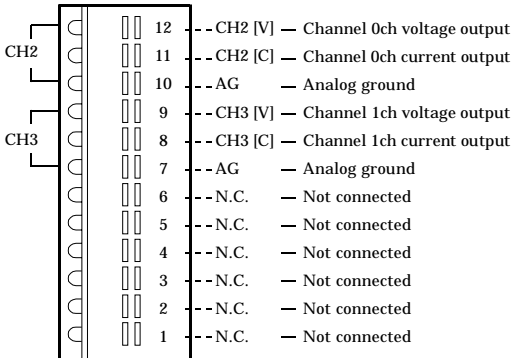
CH2

CH3

12 CH2 [V] — Channel 0ch voltage output
11 CH2 [C] — Channel 0ch current output
10 AG — Analog ground
9 CH3 [V] — Channel 1ch voltage output
8 CH3 [C] — Channel 1ch current output
7 AG — Analog ground
6 N.C. — Not connected
5 N.C. — Not connected
4 N.C. — Not connected
3 N.C. — Not connected
2 N.C. — Not connected
1 N.C. — Not connected